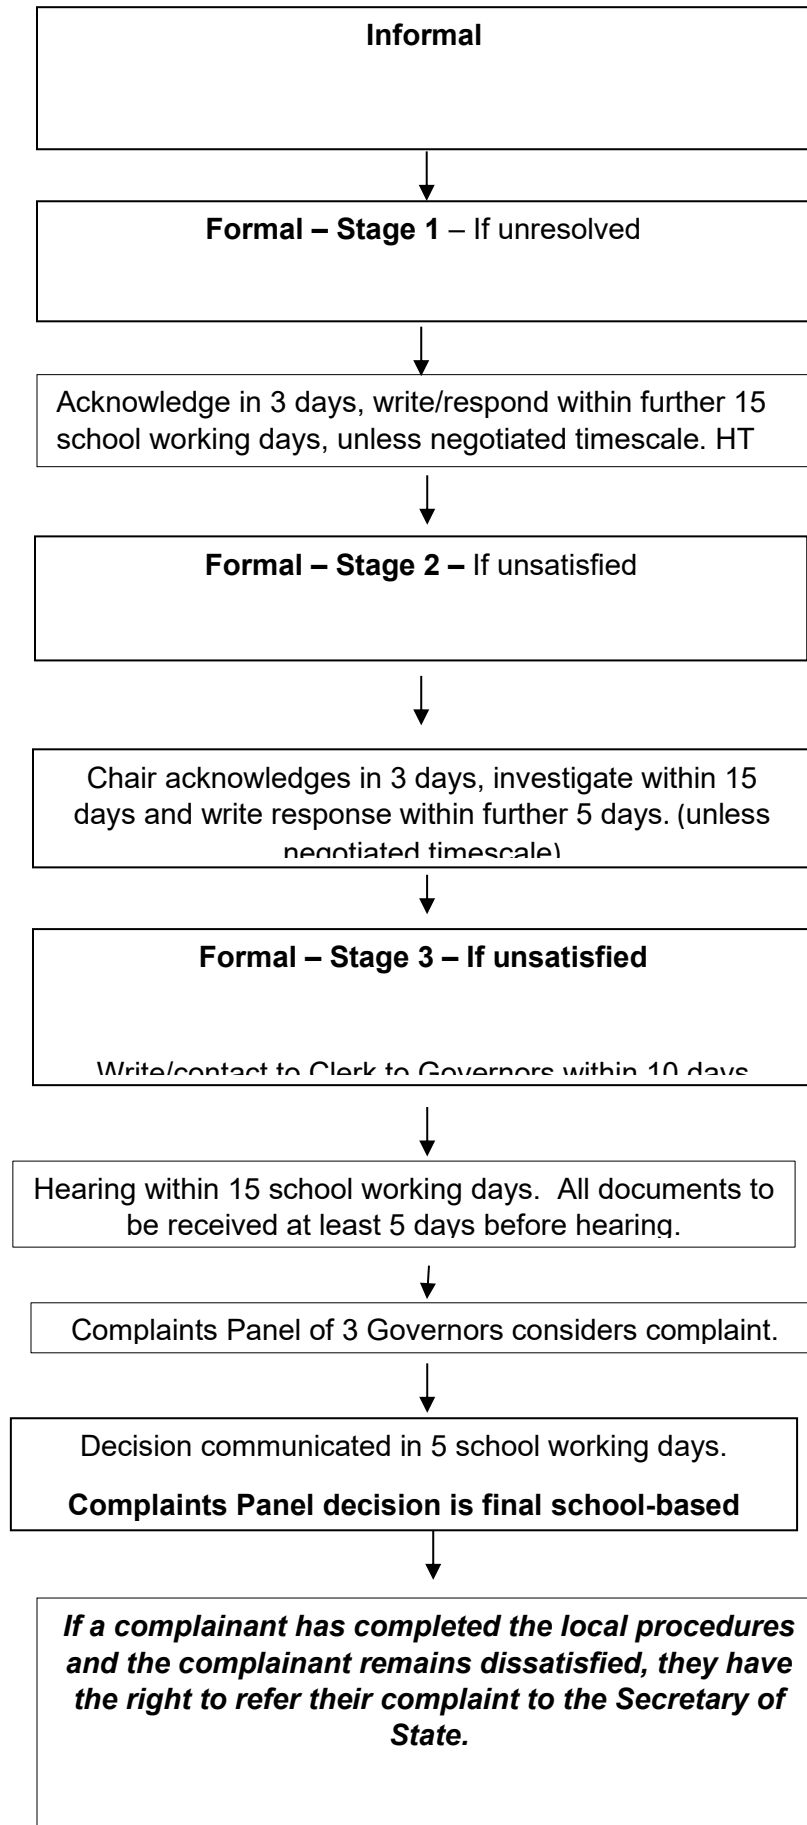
**Informal**

**Formal – Stage 1** – If unresolved

Acknowledge in 3 days, write/respond within further 15 school working days, unless negotiated timescale. HT

**Formal – Stage 2 –** If unsatisfied

Chair acknowledges in 3 days, investigate within 15 days and write response within further 5 days. (unless negotiated timescale)

**Formal – Stage 3 – If unsatisfied**

Write/contact to Clerk to Governors within 10 days

Hearing within 15 school working days. All documents to be received at least 5 days before hearing.

Complaints Panel of 3 Governors considers complaint.

Decision communicated in 5 school working days.

**Complaints Panel decision is final school-based**

***If a complainant has completed the local procedures and the complainant remains dissatisfied, they have the right to refer their complaint to the Secretary of State.***